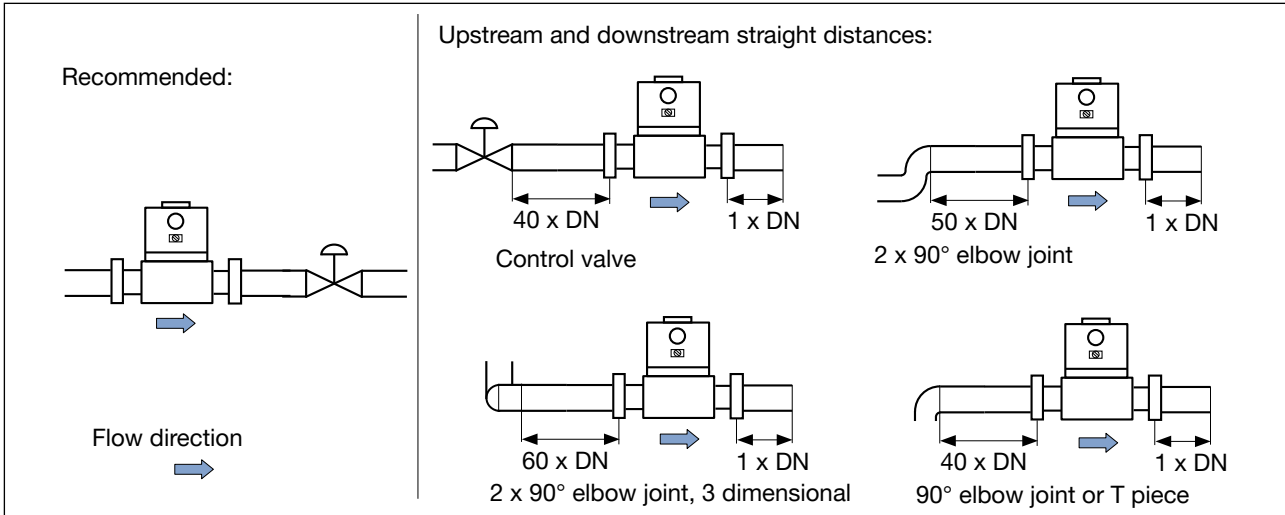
Recommended:

Flow direction

Upstream and downstream straight distances:

40 x DN

1 x DN

Control valve

50 x DN

1 x DN

2 x 90° elbow joint

60 x DN

1 x DN

2 x 90° elbow joint, 3 dimensional

40 x DN

1 x DN

90° elbow joint or T piece